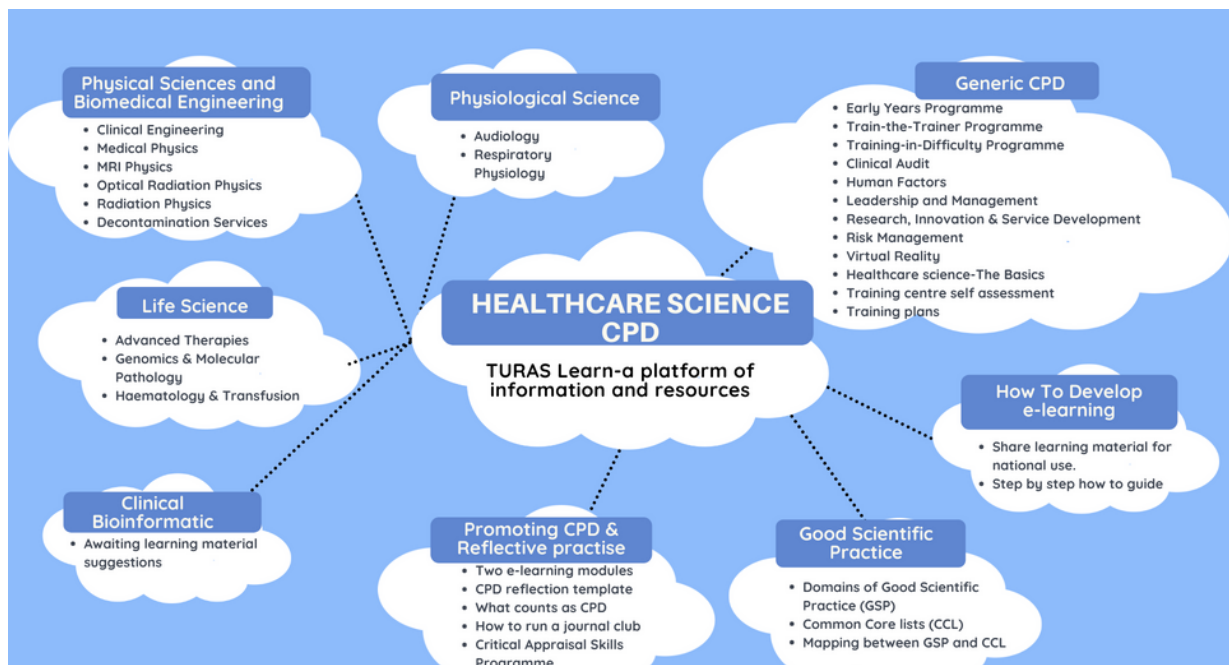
Physical Sciences and Biomedical Engineering
- Clinical Engineering
- Medical Physics
- MRI Physics
- Optical Radiation Physics
- Radiation Physics
- Decontamination Services

Physiological Science
- Audiology
- Respiratory Physiology

Generic CPD
- Early Years Programme
- Train-the-Trainer Programme
- Training-in-Difficulty Programme
- Clinical Audit
- Human Factors
- Leadership and Management
- Research, Innovation & Service Development
- Risk Management
- Virtual Reality
- Healthcare science-The Basics
- Training centre self assessment
- Training plans

Life Science
- Advanced Therapies
- Genomics & Molecular Pathology
- Haematology & Transfusion

HEALTHCARE SCIENCE CPD

TURAS Learn-a platform of information and resources

How To Develop e-learning
- Share learning material for national use.
- Step by step how to guide

Clinical Bioinformatic
- Awaiting learning material suggestions

Promoting CPD & Reflective practise
- Two e-learning modules
- CPD reflection template
- What counts as CPD
- How to run a journal club
- Critical Appraisal Skills Programme

Good Scientific Practice
- Domains of Good Scientific Practice (GSP)
- Common Core lists (CCL)
- Mapping between GSP and CCL